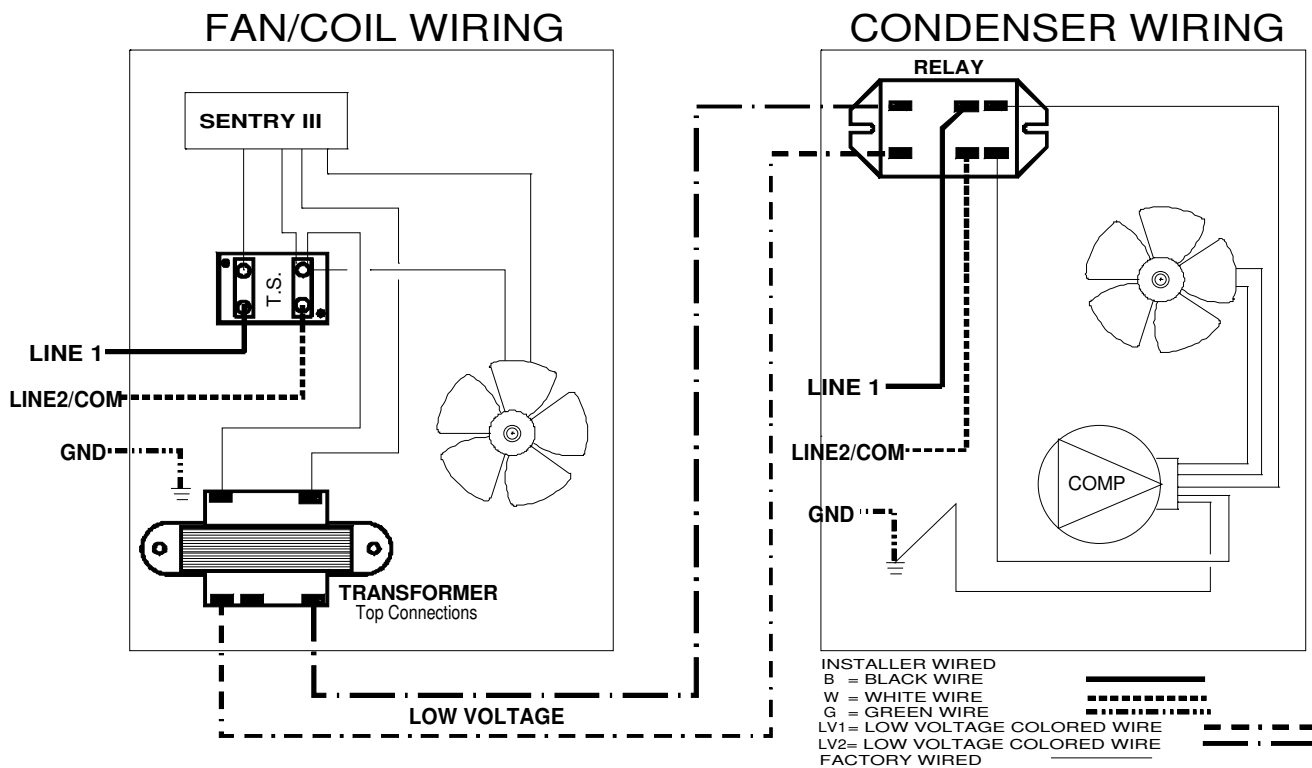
FAN/COIL WIRING

SENTRY III

T.S.

LINE 1

LINE2/COM

GND

TRANSFORMER
Top Connections

LOW VOLTAGE

CONDENSER WIRING

RELAY

LINE 1

LINE2/COM

GND

COMP

INSTALLER WIRED
B = BLACK WIRE
W = WHITE WIRE
G = GREEN WIRE
LV1= LOW VOLTAGE COLORED WIRE
LV2= LOW VOLTAGE COLORED WIRE
FACTORY WIRED